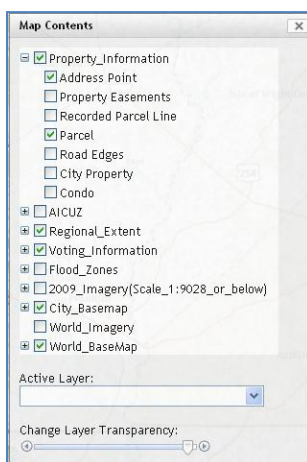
Map Contents

Property_Information
Address Point
Property Easements
Recorded Parcel Line
Parcel
Road Edges
City Property
Condo
AICUZ
Regional_Extent
Voting_Information
Flood_Zones
2009_Imagery(Scale_1:9028_or_below)
City_Basemap
World_Imagery
World_BaseMap

Active Layer:

Change Layer Transparency: